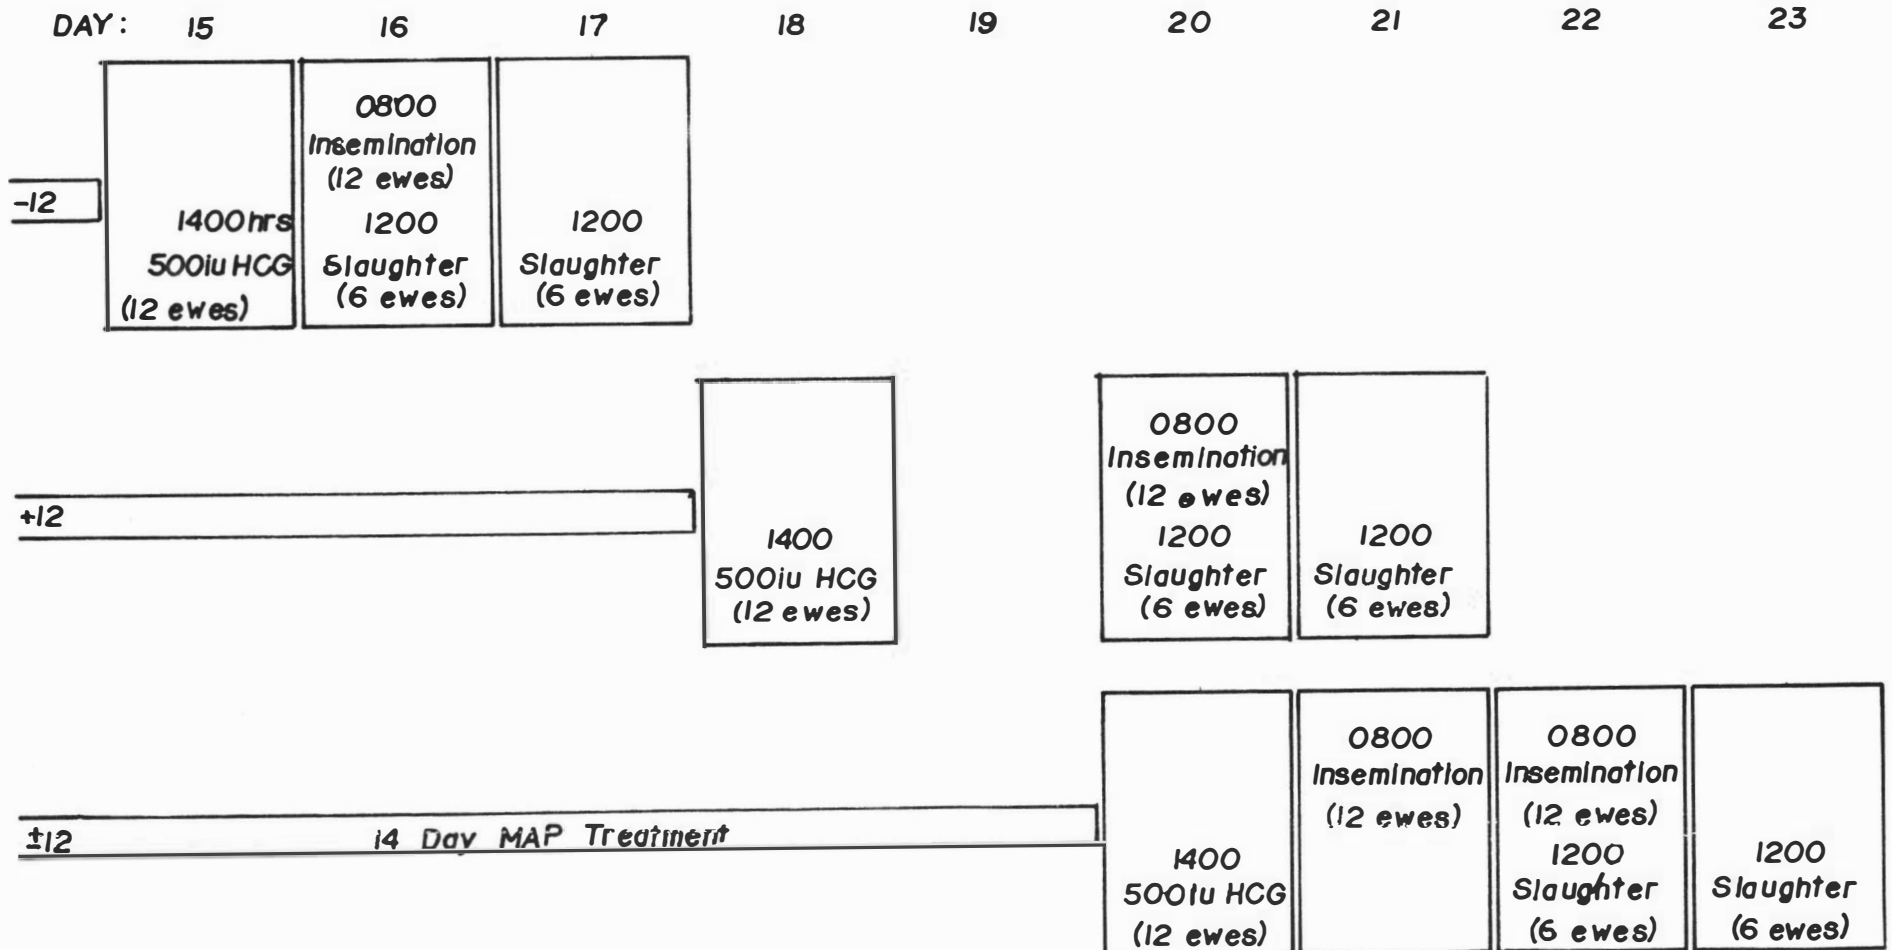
DAY: 15 16 17 18 19 20 21 22 23

-12

1400hrs 500iu HCG (12 ewes)

0800 Insemination (12 ewes) 1200 Slaughter (6 ewes)

1200 Slaughter (6 ewes)

+12

1400 500iu HCG (12 ewes)

0800 Insemination (12 ewes) 1200 Slaughter (6 ewes)

1200 Slaughter (6 ewes)

±12 14 Day MAP Treatment

1400 500iu HCG (12 ewes)

0800 Insemination (12 ewes)

0800 Insemination (12 ewes) 1200 Slaughter (6 ewes)

1200 Slaughter (6 ewes)